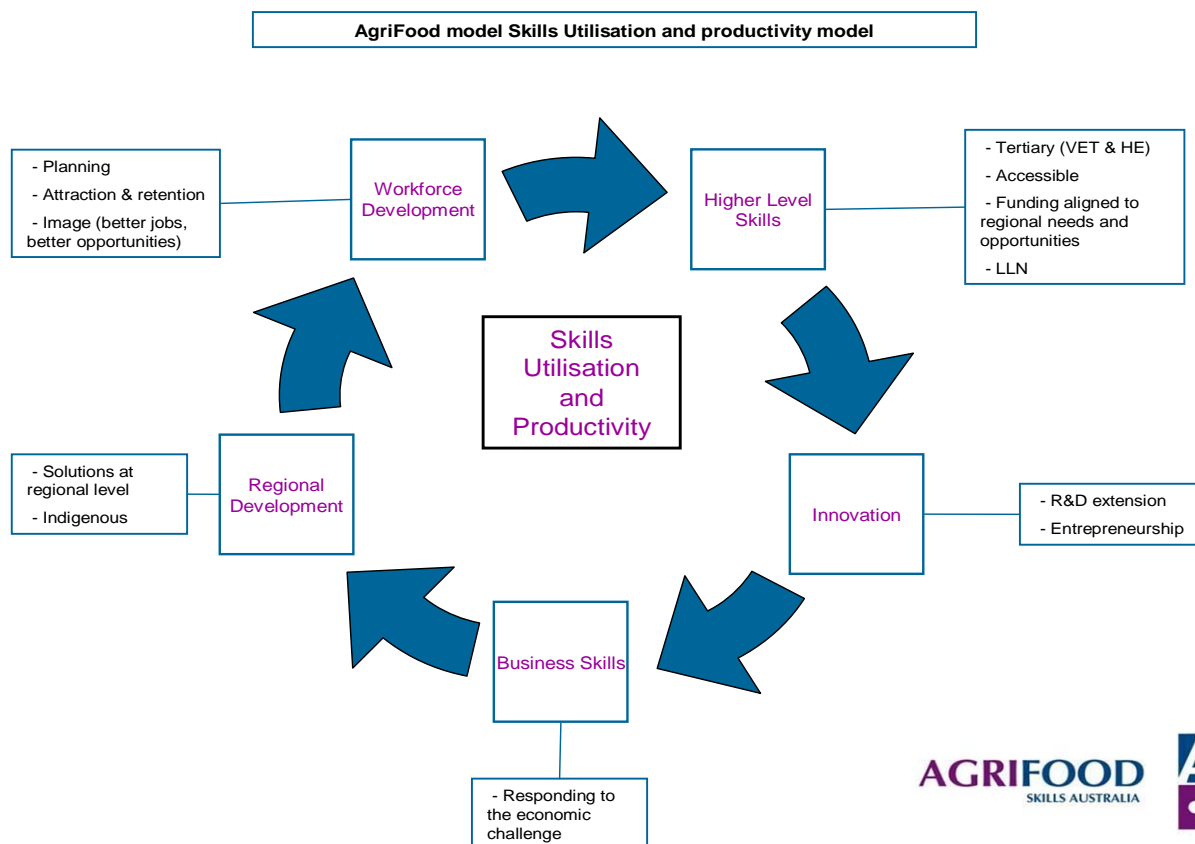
AgriFood model Skills Utilisation and productivity model

- Planning
- Attraction & retention
- Image (better jobs, better opportunities)

Workforce Development

Higher Level Skills

- Tertiary (VET & HE)
- Accessible
- Funding aligned to regional needs and opportunities
- LLN

Skills Utilisation and Productivity

- Solutions at regional level
- Indigenous

Regional Development

Innovation

- R&D extension
- Entrepreneurship

Business Skills

- Responding to the economic challenge

AGRIFOOD
SKILLS AUSTRALIA